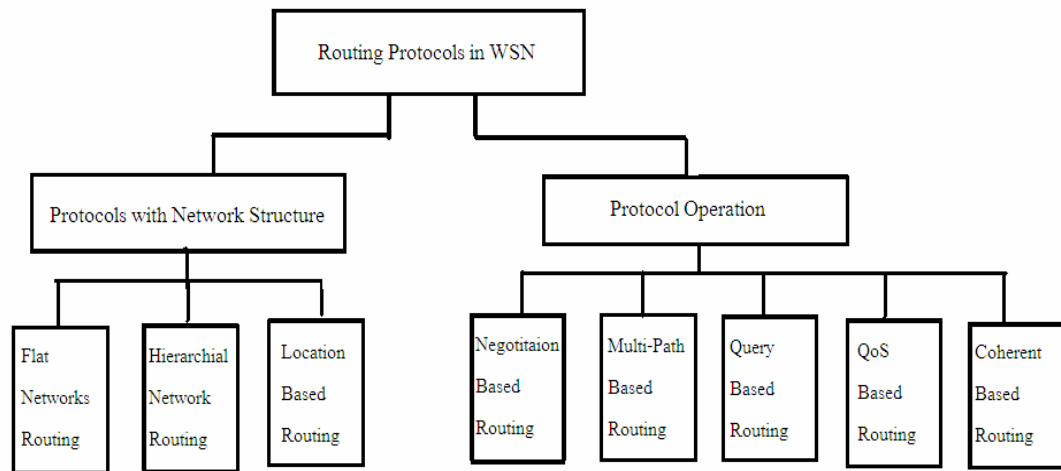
Routing Protocols in WSN

Protocols with Network Structure

Protocol Operation

Flat Networks Routing

Hierarchial Network Routing

Location Based Routing

Negotitaion Based Routing

Multi-Path Based Routing

Query Based Routing

QoS Based Routing

Coherent Based Routing